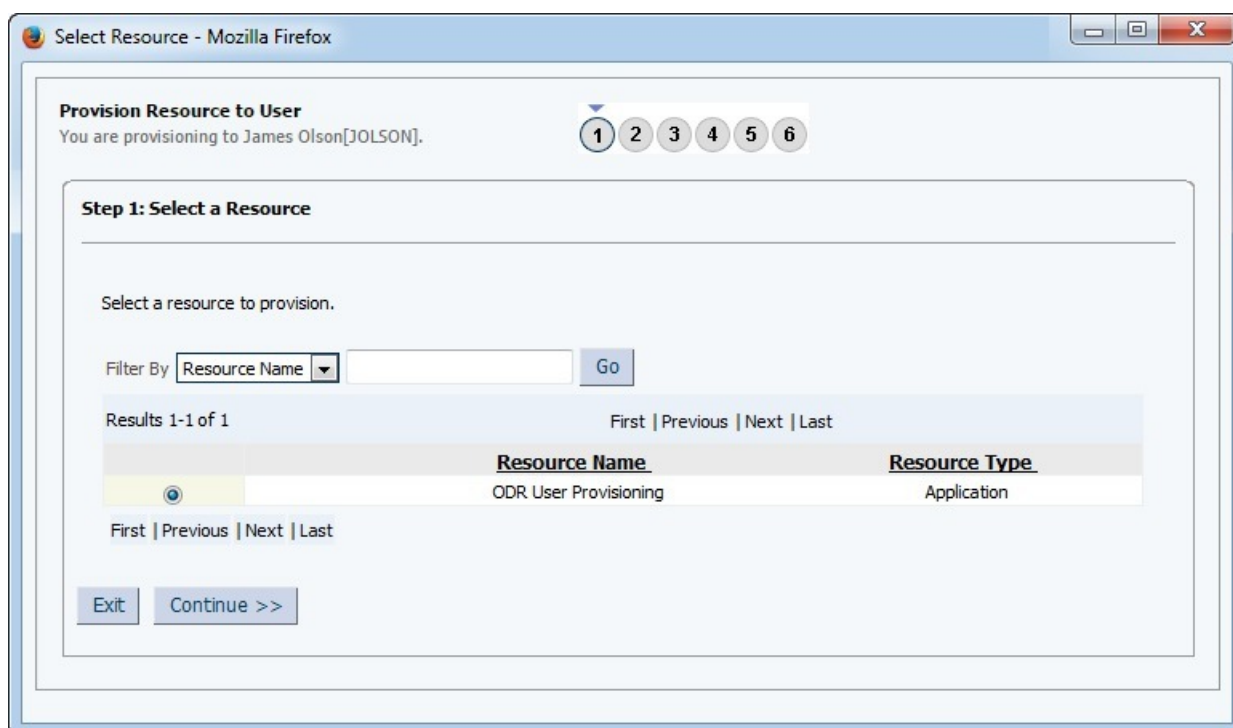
Select Resource - Mozilla Firefox

Provision Resource to User
You are provisioning to James Olson[JOLSON].

1 2 3 4 5 6

Step 1: Select a Resource

Select a resource to provision.

Filter By Resource Name Go

Results 1-1 of 1 First | Previous | Next | Last

| | Resource Name | Resource Type |
|---|---|---|
| | ODR User Provisioning | Application |

First | Previous | Next | Last

Exit Continue >>